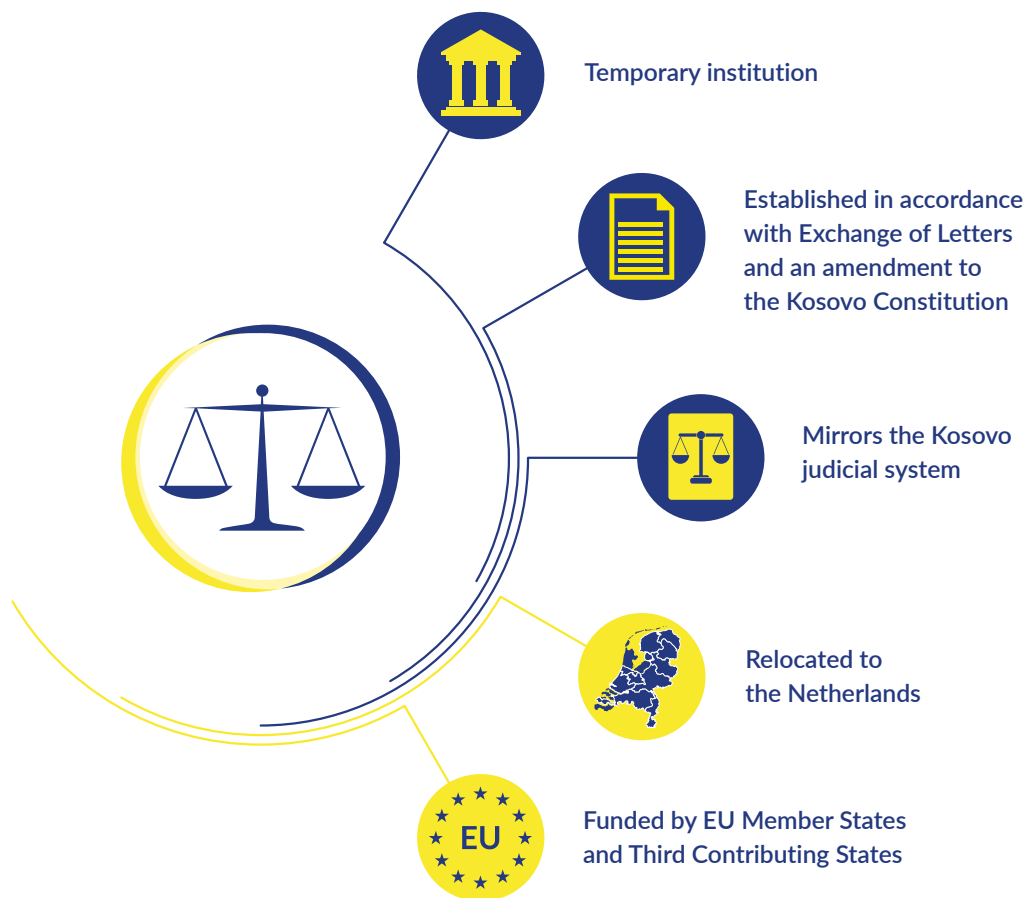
Temporary institution

Established in accordance with Exchange of Letters and an amendment to the Kosovo Constitution

Mirrors the Kosovo judicial system

Relocated to the Netherlands

EU

Funded by EU Member States and Third Contributing States